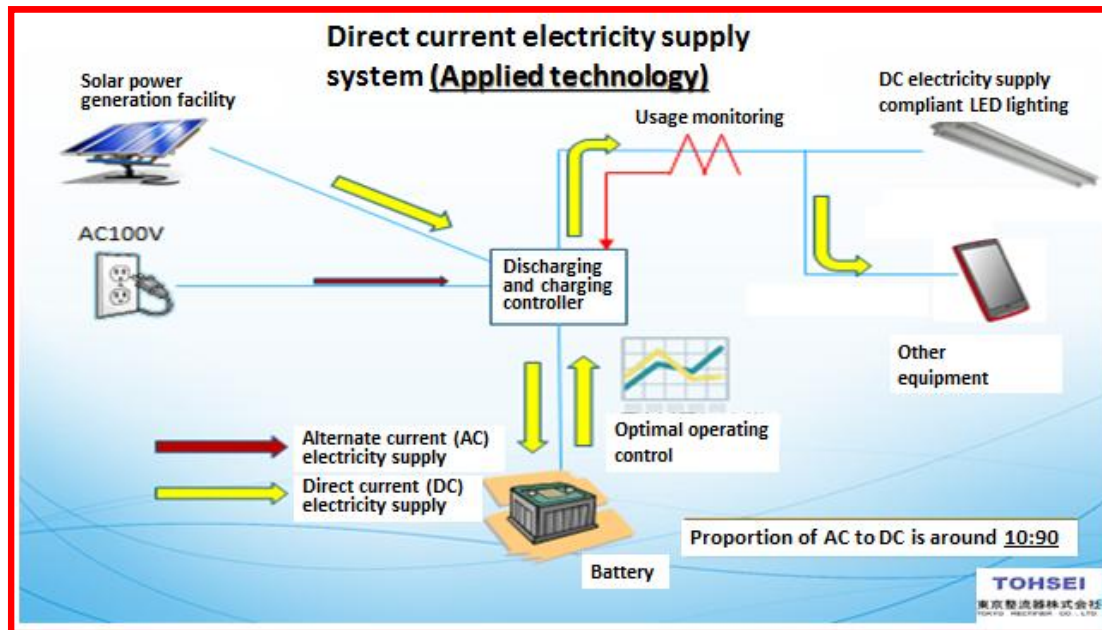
Direct current electricity supply system (Applied technology)

Solar power generation facility

DC electricity supply compliant LED lighting

Usage monitoring

AC100V

Discharging and charging controller

Other equipment

Alternate current (AC) electricity supply

Direct current (DC) electricity supply

Optimal operating control

Proportion of AC to DC is around 10:90

Battery

TOHSEI
東京整流器株式会社
TOKYO RECTIFIER CO., LTD.